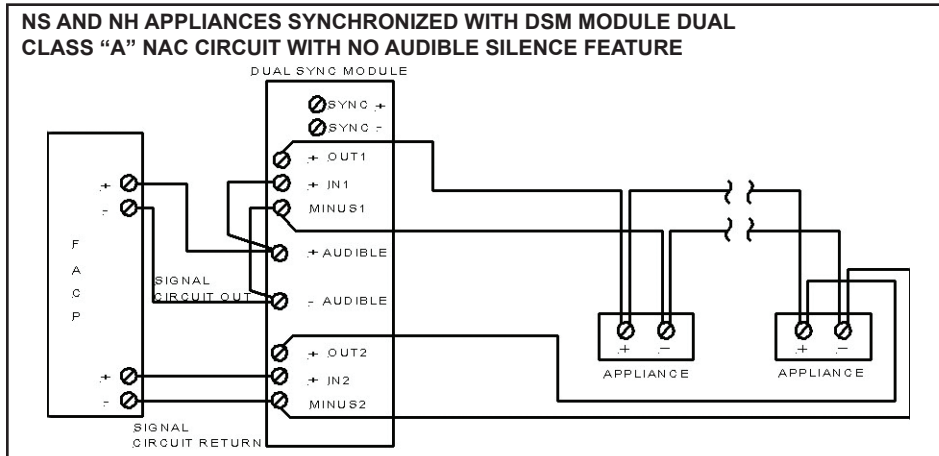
NS AND NH APPLIANCES SYNCHRONIZED WITH DSM MODULE DUAL CLASS "A" NAC CIRCUIT WITH NO AUDIBLE SILENCE FEATURE

DUAL SYNC MODULE

SYNC +
SYNC -
+ OUT1
+ IN1
MINUS1
+ AUDIBLE
- AUDIBLE
+ OUT2
+ IN2
MINUS2

+
-
F
A
C
P
SIGNAL CIRCUIT OUT
+
-
SIGNAL CIRCUIT RETURN

+ -
APPLIANCE

+ -
APPLIANCE